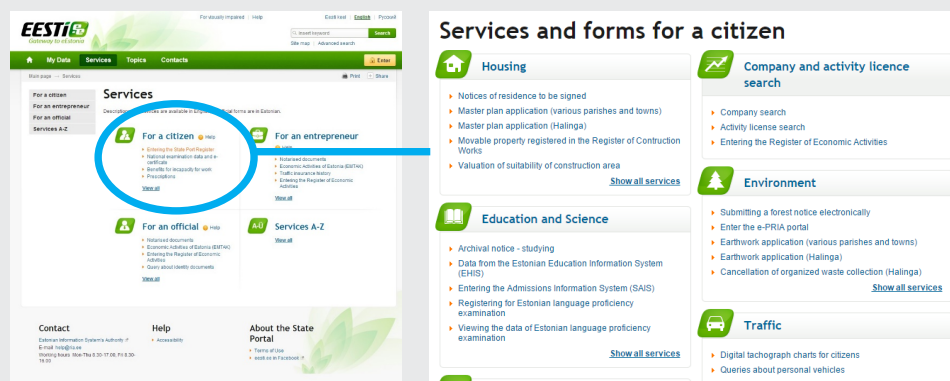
EESTI.ee
Gateway to eEstonia

For visually impaired | Help
Eesti keel | English | Русский
Insert keyword
Search
Site map | Advanced search

My Data | Services | Topics | Contacts
Enter

Main page → Services
Print | Share

For a citizen
For an entrepreneur
For an official
Services A-Z

Services

Description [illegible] services are available in English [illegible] forms are in Estonian.

For a citizen
Help
Entering the State Port Register
National examination data and e-certificate
Benefits for incapacity for work
Prescriptions
View all

For an entrepreneur
Notarised documents
Economic Activities of Estonia (EMTAK)
Traffic insurance history
Entering the Register of Economic Activities
View all

For an official
Help
Notarised documents
Economic Activities of Estonia (EMTAK)
Entering the Register of Economic Activities
Query about identity documents
View all

Services A-Z
View all

Contact
Estonian Information System's Authority
E-mail: help@eesti.ee
Working hours: Mon-Thu 8.30-17.00, Fri 8.30-16.00

Help
Accessibility

About the State Portal
Terms of Use
eesti.ee on Facebook

Services and forms for a citizen

Housing
Notices of residence to be signed
Master plan application (various parishes and towns)
Master plan application (Halinga)
Movable property registered in the Register of Contruction Works
Valuation of suitability of construction area
Show all services

Education and Science
Archival notice - studying
Data from the Estonian Education Information System (EHIS)
Entering the Admissions Information System (SAIS)
Registering for Estonian language proficiency examination
Viewing the data of Estonian language proficiency examination
Show all services

Company and activity licence search
Company search
Activity license search
Entering the Register of Economic Activities

Environment
Submitting a forest notice electronically
Enter the e-PRIA portal
Earthwork application (various parishes and towns)
Earthwork application (Halinga)
Cancellation of organized waste collection (Halinga)
Show all services

Traffic
Digital tachograph charts for citizens
Queries about personal vehicles